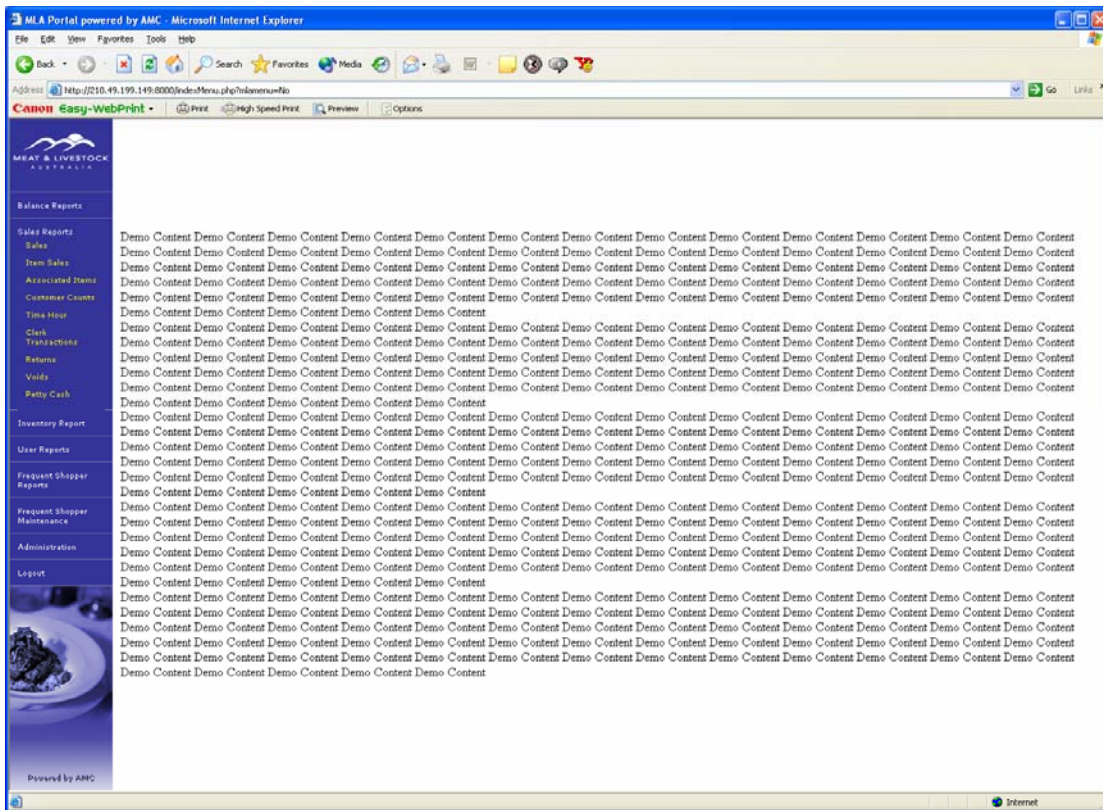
MLA Portal powered by AMC - Microsoft Internet Explorer

File Edit View Favorites Tools Help

Back Search Favorites Media

Address http://210.49.199.149:8000/indexMenu.php?mlamenu=No Go Links

Canon Easy-WebPrint Print High Speed Print Preview Options

MEAT & LIVESTOCK AUSTRALIA

Balance Reports

Sales Reports
Sales
Item Sales
Associated Items
Customer Counts
Time Hour
Clerk Transactions
Returns
Voids
Petty Cash

Inventory Report

User Reports

Frequent Shopper Reports

Frequent Shopper Maintenance

Administration

Logout

Powered by AMC

Demo Content Demo Content Demo Content Demo Content Demo Content Demo Content Demo Content Demo Content Demo Content Demo Content Demo Content Demo Content Demo Content Demo Content Demo Content Demo Content Demo Content Demo Content Demo Content Demo Content Demo Content Demo Content Demo Content Demo Content Demo Content Demo Content Demo Content Demo Content Demo Content Demo Content Demo Content Demo Content Demo Content Demo Content Demo Content Demo Content Demo Content Demo Content Demo Content Demo Content Demo Content Demo Content Demo Content Demo Content Demo Content Demo Content Demo Content Demo Content Demo Content Demo Content Demo Content Demo Content Demo Content Demo Content Demo Content Demo Content Demo Content Demo Content Demo Content Demo Content Demo Content Demo Content Demo Content Demo Content Demo Content Demo Content Demo Content Demo Content Demo Content Demo Content Demo Content Demo Content Demo Content Demo Content Demo Content Demo Content Demo Content Demo Content Demo Content Demo Content Demo Content Demo Content Demo Content

Demo Content Demo Content Demo Content Demo Content Demo Content Demo Content Demo Content Demo Content Demo Content Demo Content Demo Content Demo Content Demo Content Demo Content Demo Content Demo Content Demo Content Demo Content Demo Content Demo Content Demo Content Demo Content Demo Content Demo Content Demo Content Demo Content Demo Content Demo Content Demo Content Demo Content Demo Content Demo Content Demo Content Demo Content Demo Content Demo Content Demo Content Demo Content Demo Content Demo Content Demo Content Demo Content Demo Content Demo Content Demo Content Demo Content Demo Content Demo Content Demo Content Demo Content Demo Content Demo Content Demo Content Demo Content Demo Content Demo Content Demo Content Demo Content Demo Content Demo Content Demo Content Demo Content Demo Content Demo Content Demo Content Demo Content Demo Content Demo Content Demo Content Demo Content Demo Content Demo Content Demo Content Demo Content Demo Content Demo Content Demo Content Demo Content Demo Content Demo Content Demo Content Demo Content

Demo Content Demo Content Demo Content Demo Content Demo Content Demo Content Demo Content Demo Content Demo Content Demo Content Demo Content Demo Content Demo Content Demo Content Demo Content Demo Content Demo Content Demo Content Demo Content Demo Content Demo Content Demo Content Demo Content Demo Content Demo Content Demo Content Demo Content Demo Content Demo Content Demo Content Demo Content Demo Content Demo Content Demo Content Demo Content Demo Content Demo Content Demo Content Demo Content Demo Content Demo Content Demo Content Demo Content Demo Content Demo Content Demo Content Demo Content Demo Content Demo Content Demo Content Demo Content Demo Content Demo Content Demo Content Demo Content Demo Content Demo Content Demo Content Demo Content Demo Content Demo Content Demo Content Demo Content Demo Content Demo Content Demo Content Demo Content Demo Content Demo Content Demo Content Demo Content Demo Content Demo Content Demo Content Demo Content Demo Content Demo Content Demo Content Demo Content Demo Content Demo Content Demo Content

Demo Content Demo Content Demo Content Demo Content Demo Content Demo Content Demo Content Demo Content Demo Content Demo Content Demo Content Demo Content Demo Content Demo Content Demo Content Demo Content Demo Content Demo Content Demo Content Demo Content Demo Content Demo Content Demo Content Demo Content Demo Content Demo Content Demo Content Demo Content Demo Content Demo Content Demo Content Demo Content Demo Content Demo Content Demo Content Demo Content Demo Content Demo Content Demo Content Demo Content Demo Content Demo Content Demo Content Demo Content Demo Content Demo Content Demo Content Demo Content Demo Content Demo Content Demo Content Demo Content Demo Content Demo Content Demo Content Demo Content Demo Content Demo Content Demo Content Demo Content Demo Content Demo Content Demo Content Demo Content Demo Content Demo Content Demo Content Demo Content Demo Content Demo Content Demo Content Demo Content Demo Content Demo Content Demo Content Demo Content Demo Content Demo Content Demo Content Demo Content Demo Content Demo Content

Demo Content Demo Content Demo Content Demo Content Demo Content Demo Content Demo Content Demo Content Demo Content Demo Content Demo Content Demo Content Demo Content Demo Content Demo Content Demo Content Demo Content Demo Content Demo Content Demo Content Demo Content Demo Content Demo Content Demo Content Demo Content Demo Content Demo Content Demo Content Demo Content Demo Content Demo Content Demo Content Demo Content Demo Content Demo Content Demo Content Demo Content Demo Content Demo Content Demo Content Demo Content Demo Content Demo Content Demo Content Demo Content Demo Content Demo Content Demo Content Demo Content Demo Content Demo Content Demo Content Demo Content Demo Content Demo Content Demo Content Demo Content Demo Content Demo Content Demo Content Demo Content Demo Content Demo Content Demo Content Demo Content Demo Content Demo Content Demo Content Demo Content Demo Content Demo Content Demo Content Demo Content Demo Content Demo Content Demo Content Demo Content Demo Content Demo Content Demo Content Demo Content Demo Content

Internet